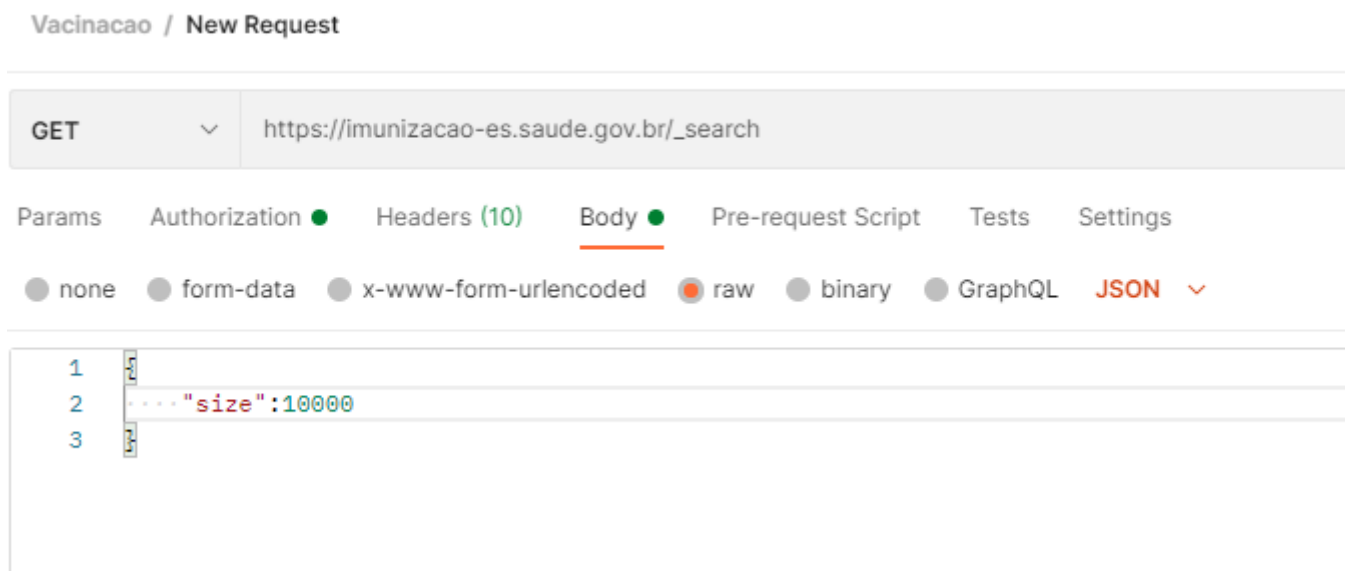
Vacinacao / New Request

GET https://imunizacao-es.saude.gov.br/_search

Params Authorization Headers (10) Body Pre-request Script Tests Settings

none form-data x-www-form-urlencoded raw binary GraphQL JSON

1 {
2 "size":10000
3 }